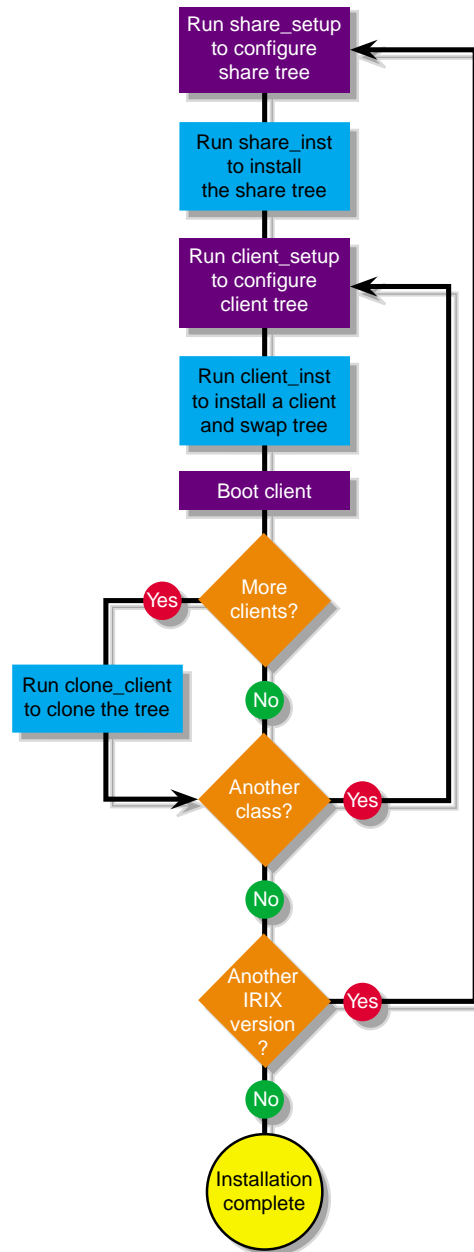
Run share_setup to configure share tree

Run share_inst to install the share tree

Run client_setup to configure client tree

Run client_inst to install a client and swap tree

Boot client

More clients?

Yes

Run clone_client to clone the tree

No

Another class?

Yes

No

Another IRIX version ?

Yes

No

Installation complete